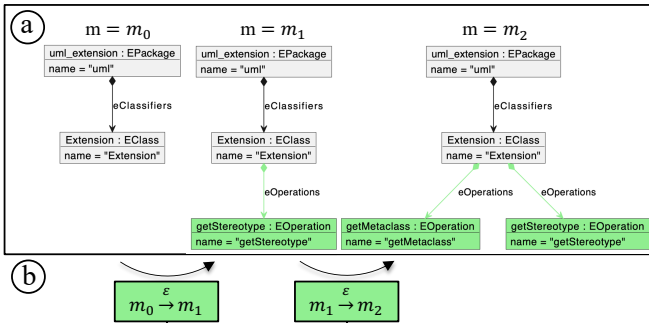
a

$\mathrm{m} = m_0$

uml_extension : EPackage
name = "uml"

eClassifiers

Extension : EClass
name = "Extension"

$\mathrm{m} = m_1$

uml_extension : EPackage
name = "uml"

eClassifiers

Extension : EClass
name = "Extension"

eOperations

getStereotype : EOperation
name = "getStereotype"

$\mathrm{m} = m_2$

uml_extension : EPackage
name = "uml"

eClassifiers

Extension : EClass
name = "Extension"

eOperations

eOperations

getMetaclass : EOperation
name = "getMetaclass"

getStereotype : EOperation
name = "getStereotype"

b

$\varepsilon$
$m_0 \rightarrow m_1$

$\varepsilon$
$m_1 \rightarrow m_2$